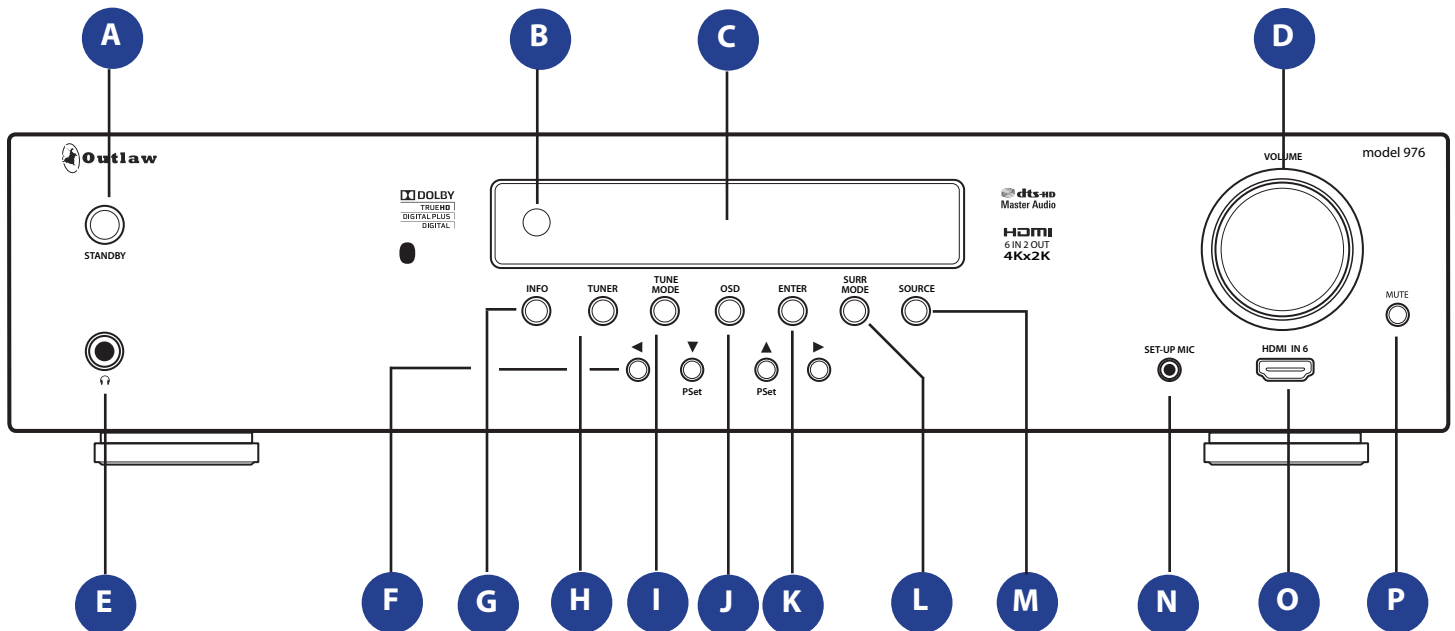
A B C D

Outlaw

model 976

STANDBY

DOLBY TRUEHD DIGITAL PLUS DIGITAL

dts-HD Master Audio

HDMI 6 IN 2 OUT 4Kx2K

VOLUME

INFO TUNER TUNE MODE OSD ENTER SURR MODE SOURCE

MUTE

◀ ▼ ▲ ▶

PSet PSet

SET-UP MIC

HDMI IN 6

E F G H I J K L M N O P